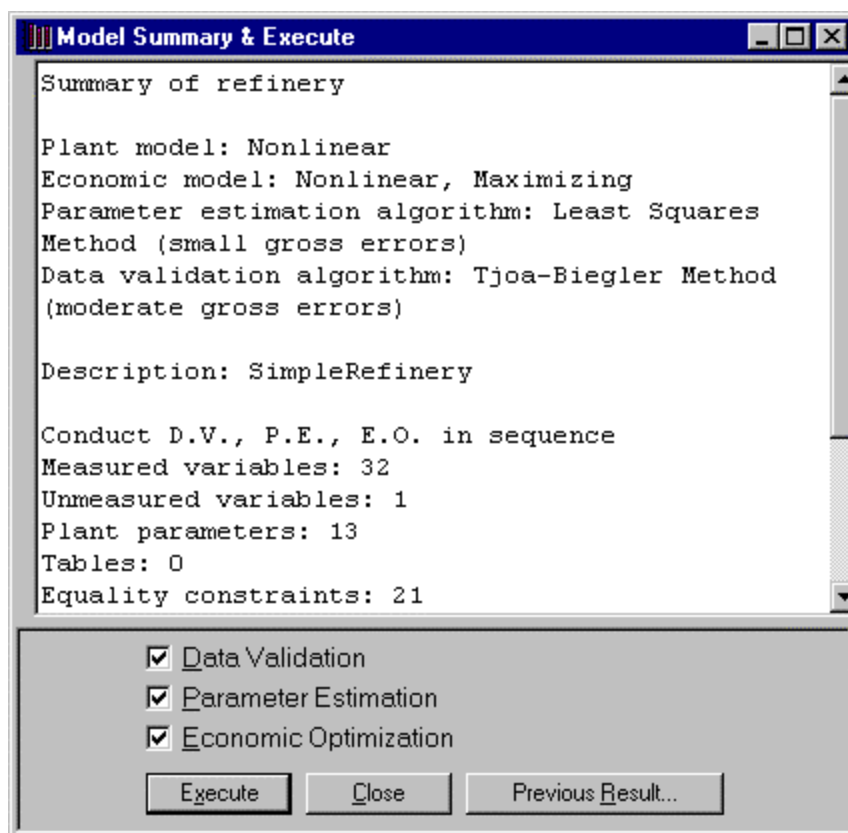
Model Summary & Execute

Summary of refinery

Plant model: Nonlinear
Economic model: Nonlinear, Maximizing
Parameter estimation algorithm: Least Squares Method (small gross errors)
Data validation algorithm: Tjoa-Biegler Method (moderate gross errors)

Description: SimpleRefinery

Conduct D.V., P.E., E.O. in sequence
Measured variables: 32
Unmeasured variables: 1
Plant parameters: 13
Tables: 0
Equality constraints: 21

☑ Data Validation
☑ Parameter Estimation
☑ Economic Optimization

Execute | Close | Previous Result...